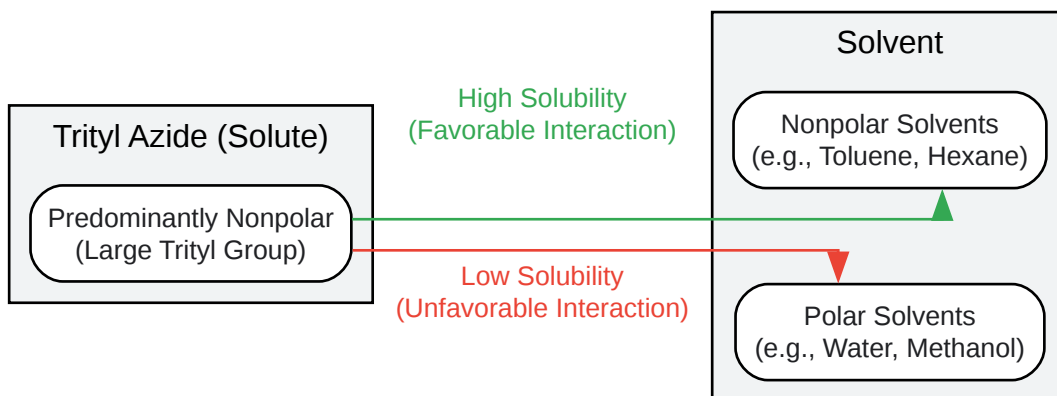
Trityl Azide (Solute)

Predominantly Nonpolar (Large Trityl Group)

High Solubility (Favorable Interaction)

Low Solubility (Unfavorable Interaction)

Solvent

Nonpolar Solvents (e.g., Toluene, Hexane)

Polar Solvents (e.g., Water, Methanol)